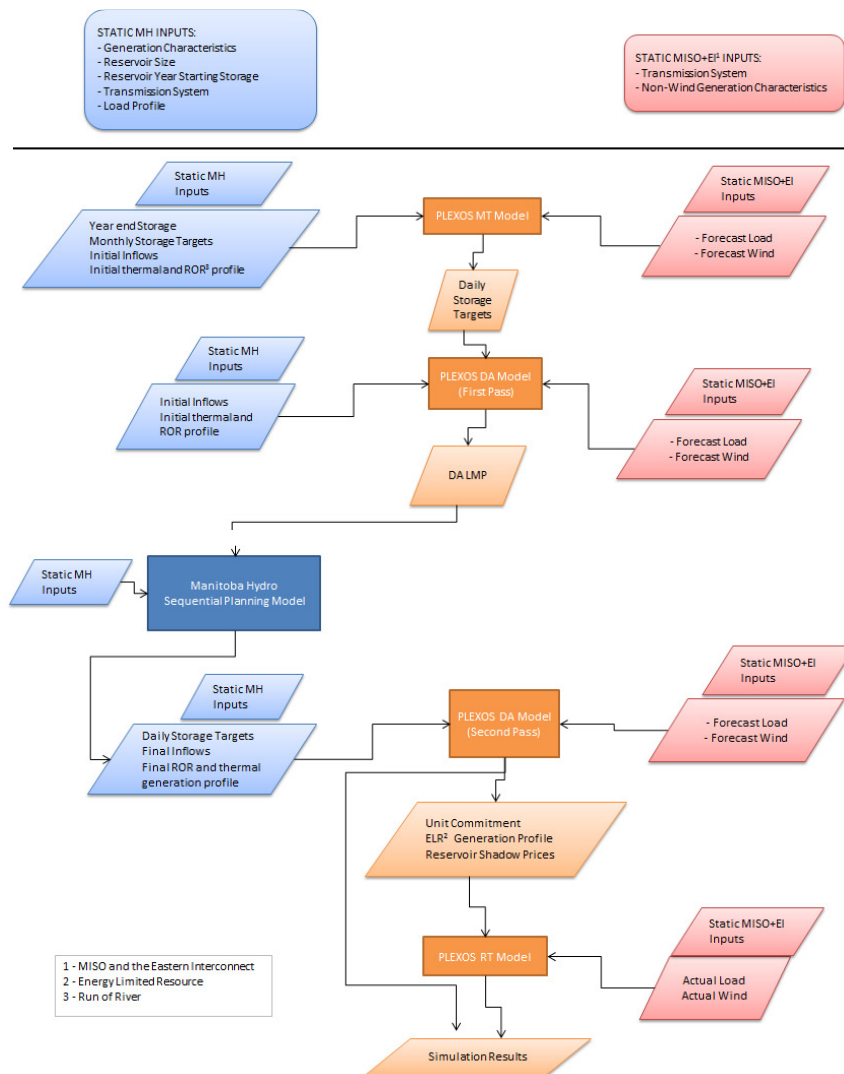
STATIC MH INPUTS:
- Generation Characteristics
- Reservoir Size
- Reservoir Year Starting Storage
- Transmission System
- Load Profile

STATIC MISO+EI¹ INPUTS:
- Transmission System
- Non-Wind Generation Characteristics

Static MH Inputs

Year end Storage
Monthly Storage Targets
Initial Inflows
Initial thermal and ROR³ profile

PLEXOS MT Model

Static MISO+EI Inputs

- Forecast Load
- Forecast Wind

Daily Storage Targets

Static MH Inputs

Initial Inflows
Initial thermal and ROR profile

PLEXOS DA Model (First Pass)

Static MISO+EI Inputs

- Forecast Load
- Forecast Wind

DA LMP

Static MH Inputs

Manitoba Hydro Sequential Planning Model

Static MH Inputs

Daily Storage Targets
Final Inflows
Final ROR and thermal generation profile

PLEXOS DA Model (Second Pass)

Static MISO+EI Inputs

- Forecast Load
- Forecast Wind

Unit Commitment
ELR² Generation Profile
Reservoir Shadow Prices

1 - MISO and the Eastern Interconnect
2 - Energy Limited Resource
3 - Run of River

PLEXOS RT Model

Static MISO+EI Inputs

Actual Load
Actual Wind

Simulation Results